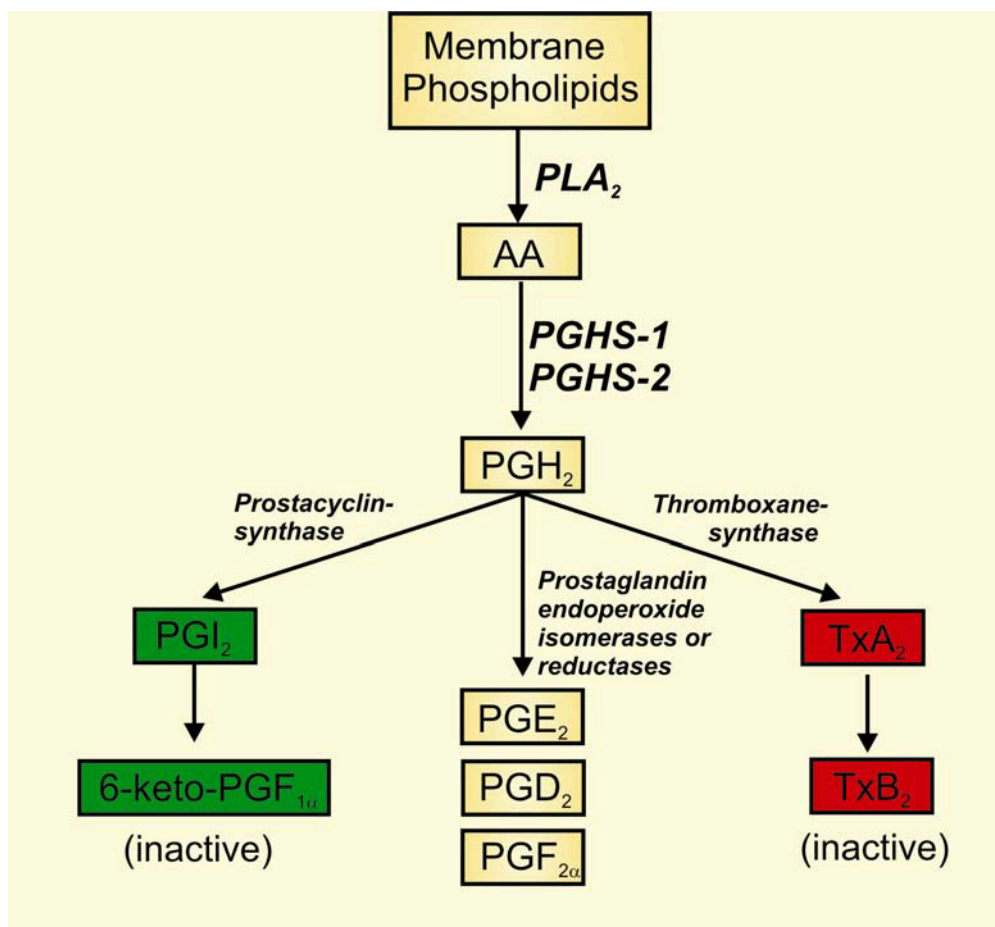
Membrane Phospholipids

$PLA_2$

AA

PGHS-1
PGHS-2

$PGH_2$

Prostacyclin-synthase

Thromboxane-synthase

Prostaglandin endoperoxide isomerases or reductases

$PGI_2$

$TxA_2$

$6\text{-keto-}PGF_{1\alpha}$
(inactive)

$PGE_2$

$PGD_2$

$PGF_{2\alpha}$

$TxB_2$
(inactive)